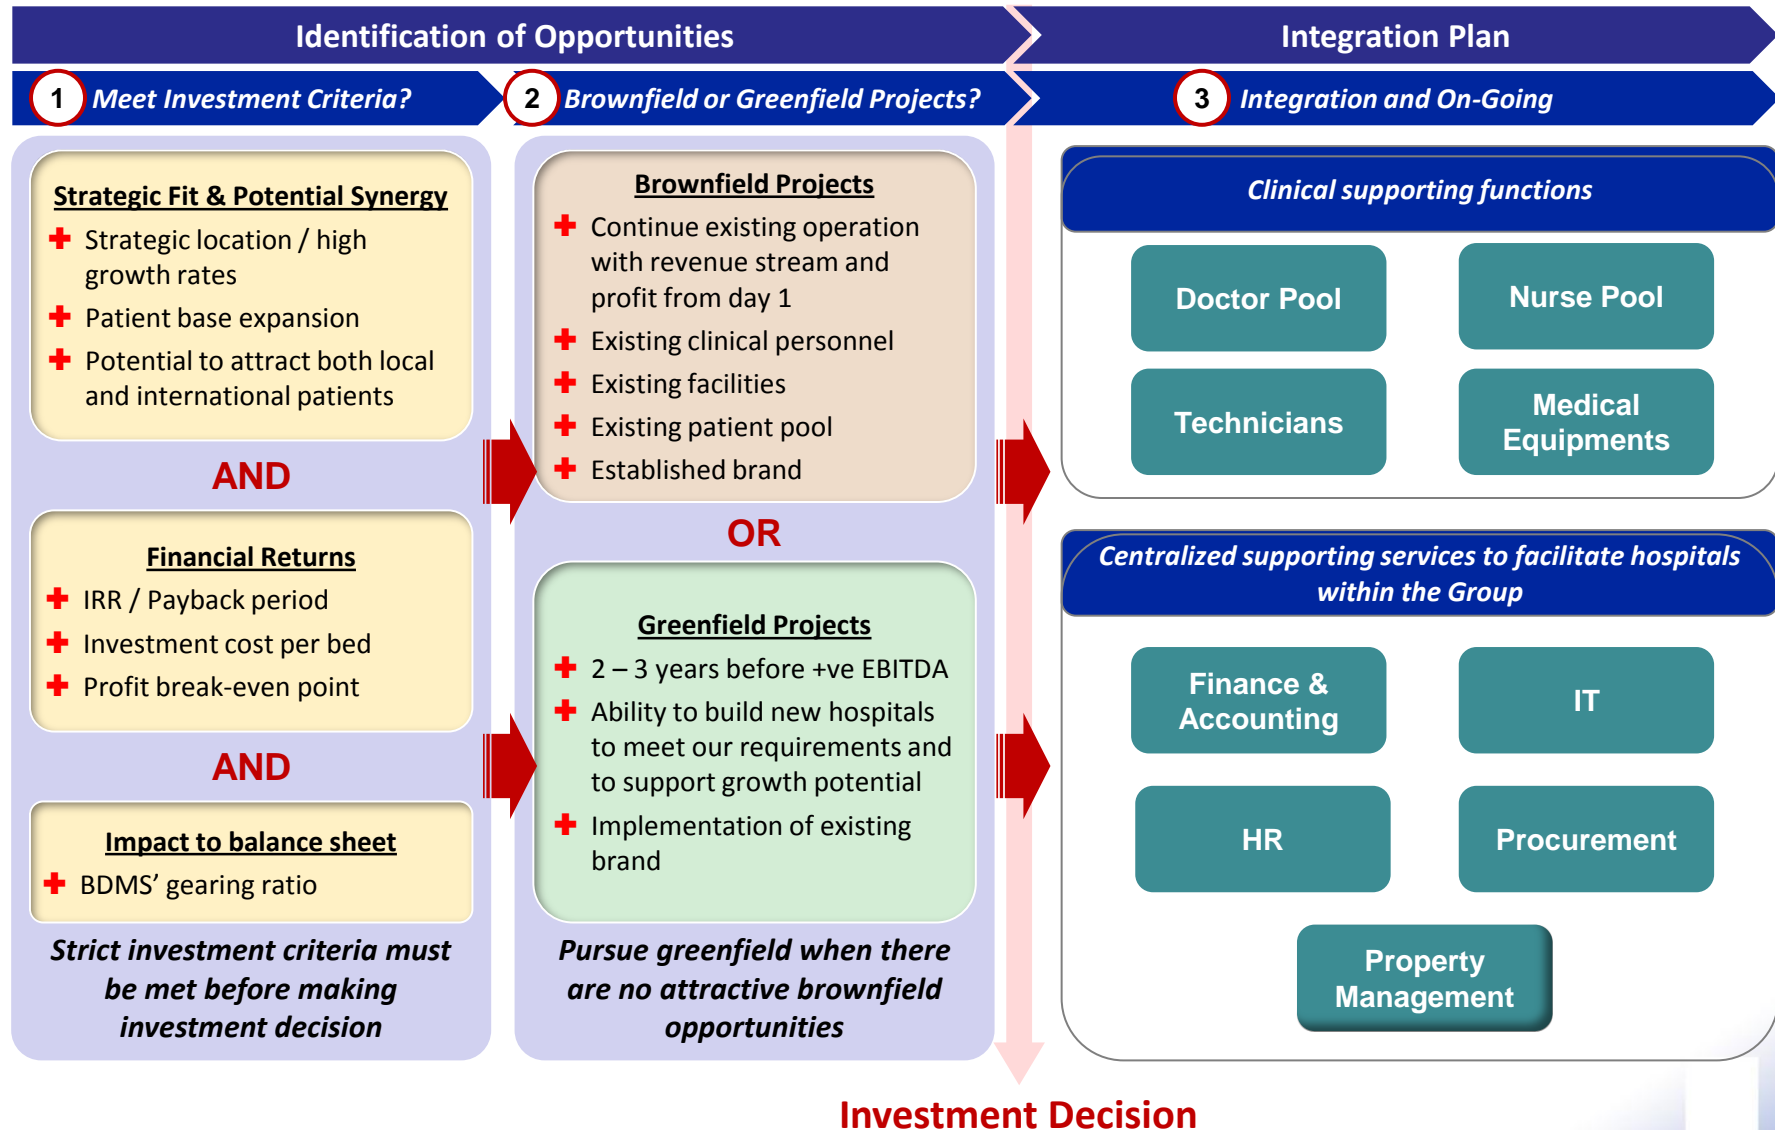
Identification of Opportunities

Integration Plan

1 Meet Investment Criteria?

2 Brownfield or Greenfield Projects?

3 Integration and On-Going

Strategic Fit & Potential Synergy
Strategic location / high growth rates
Patient base expansion
Potential to attract both local and international patients

AND

Financial Returns
IRR / Payback period
Investment cost per bed
Profit break-even point

AND

Impact to balance sheet
BDMS' gearing ratio

Strict investment criteria must be met before making investment decision

Brownfield Projects
Continue existing operation with revenue stream and profit from day 1
Existing clinical personnel
Existing facilities
Existing patient pool
Established brand

OR

Greenfield Projects
2 – 3 years before +ve EBITDA
Ability to build new hospitals to meet our requirements and to support growth potential
Implementation of existing brand

Pursue greenfield when there are no attractive brownfield opportunities

Clinical supporting functions

Doctor Pool

Nurse Pool

Technicians

Medical Equipments

Centralized supporting services to facilitate hospitals within the Group

Finance & Accounting

IT

HR

Procurement

Property Management

Investment Decision